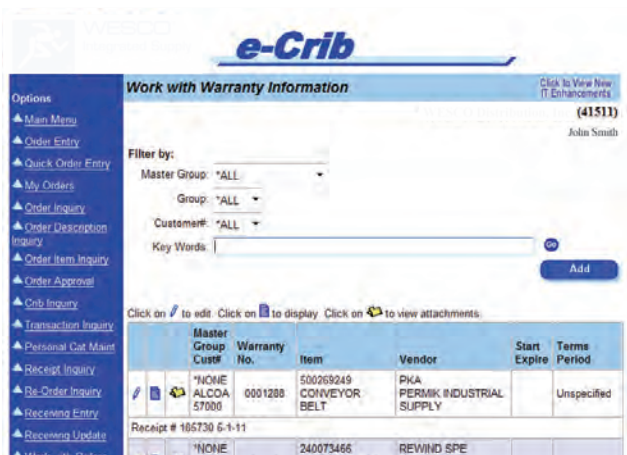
WESCO

e-Crib

Options

Main Menu

Order Entry

Quick Order Entry

My Orders

Order Inquiry

Order Description Inquiry

Order Item Inquiry

Order Approval

Crib Inquiry

Transaction Inquiry

Personal Cat Maint

Receipt Inquiry

Re-Order Inquiry

Receiving Entry

Receiving Update

Work with Warranty Information

Click to View New IT Enhancements

(41511)

John Smith

Filter by:

Master Group: *ALL

Group: *ALL

Customer#: *ALL

Key Words:

Go

Add

Click on to edit Click on to display Click on to view attachments

| | | | Master Group Cust# | Warranty No. | Item | Vendor | Start Expire | Terms Period |
|---|---|---|---|---|---|---|---|---|
| | | | *NONE ALCOA 57000 | 0001288 | 500269249 CONVEYOR BELT | PKA PERMIK INDUSTRIAL SUPPLY | | Unspecified |
| Receipt # 186730 6-1-11 | | | | | | | | |
| | | | *NONE | | 240073466 | REWIND SPE | | |